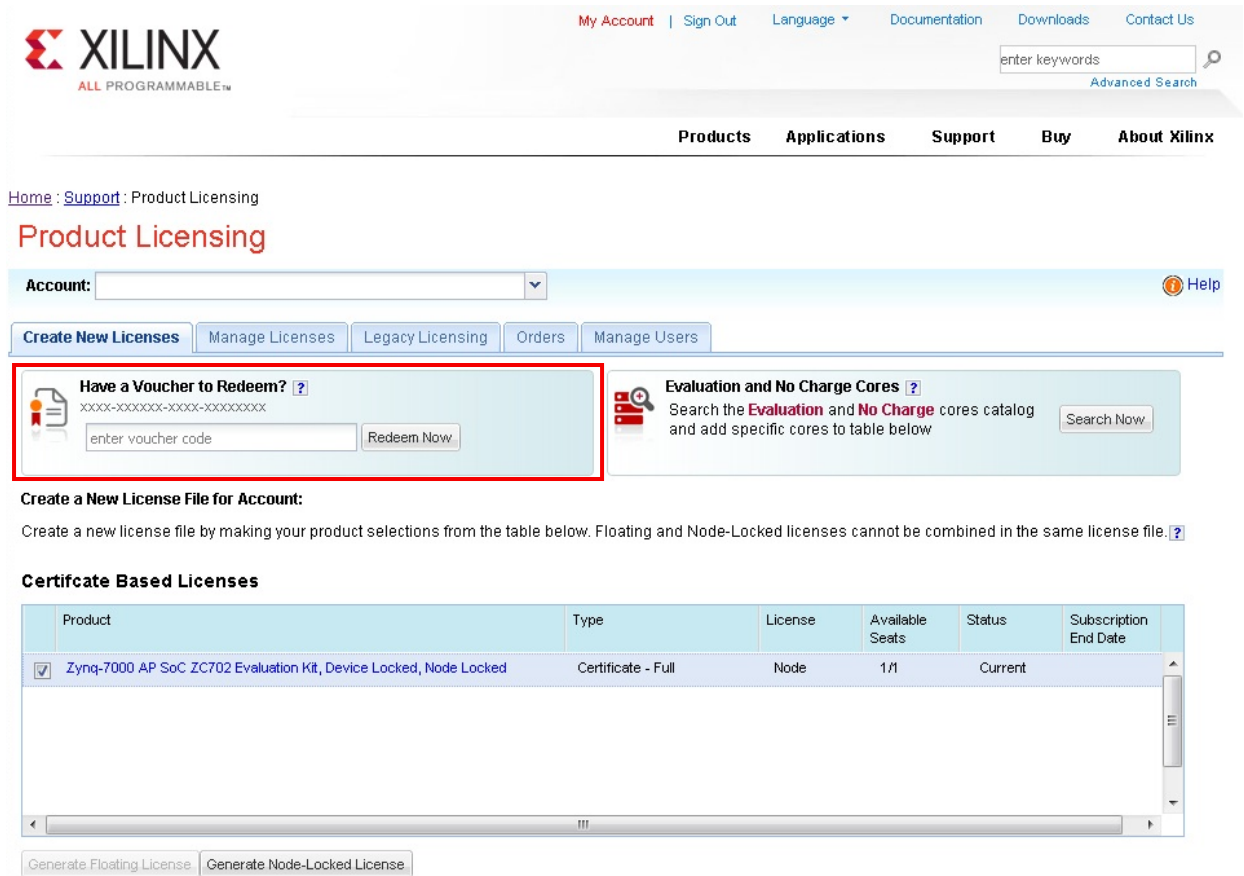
XILINX
ALL PROGRAMMABLE™

My Account | Sign Out Language Documentation Downloads Contact Us

enter keywords
Advanced Search

Products Applications Support Buy About Xilinx

Home : Support : Product Licensing

Product Licensing

Account:

Help

Create New Licenses Manage Licenses Legacy Licensing Orders Manage Users

Have a Voucher to Redeem? ?
XXXX-XXXXXX-XXXX-XXXXXXXX
enter voucher code
Redeem Now

Evaluation and No Charge Cores ?
Search the Evaluation and No Charge cores catalog and add specific cores to table below
Search Now

Create a New License File for Account:

Create a new license file by making your product selections from the table below. Floating and Node-Locked licenses cannot be combined in the same license file. ?

Certifcate Based Licenses

| | Product | Type | License | Available Seats | Status | Subscription End Date |
|---|---|---|---|---|---|---|
| ☑ | Zynq-7000 AP SoC ZC702 Evaluation Kit, Device Locked, Node Locked | Certificate - Full | Node | 1/1 | Current | |

Generate Floating License Generate Node-Locked License